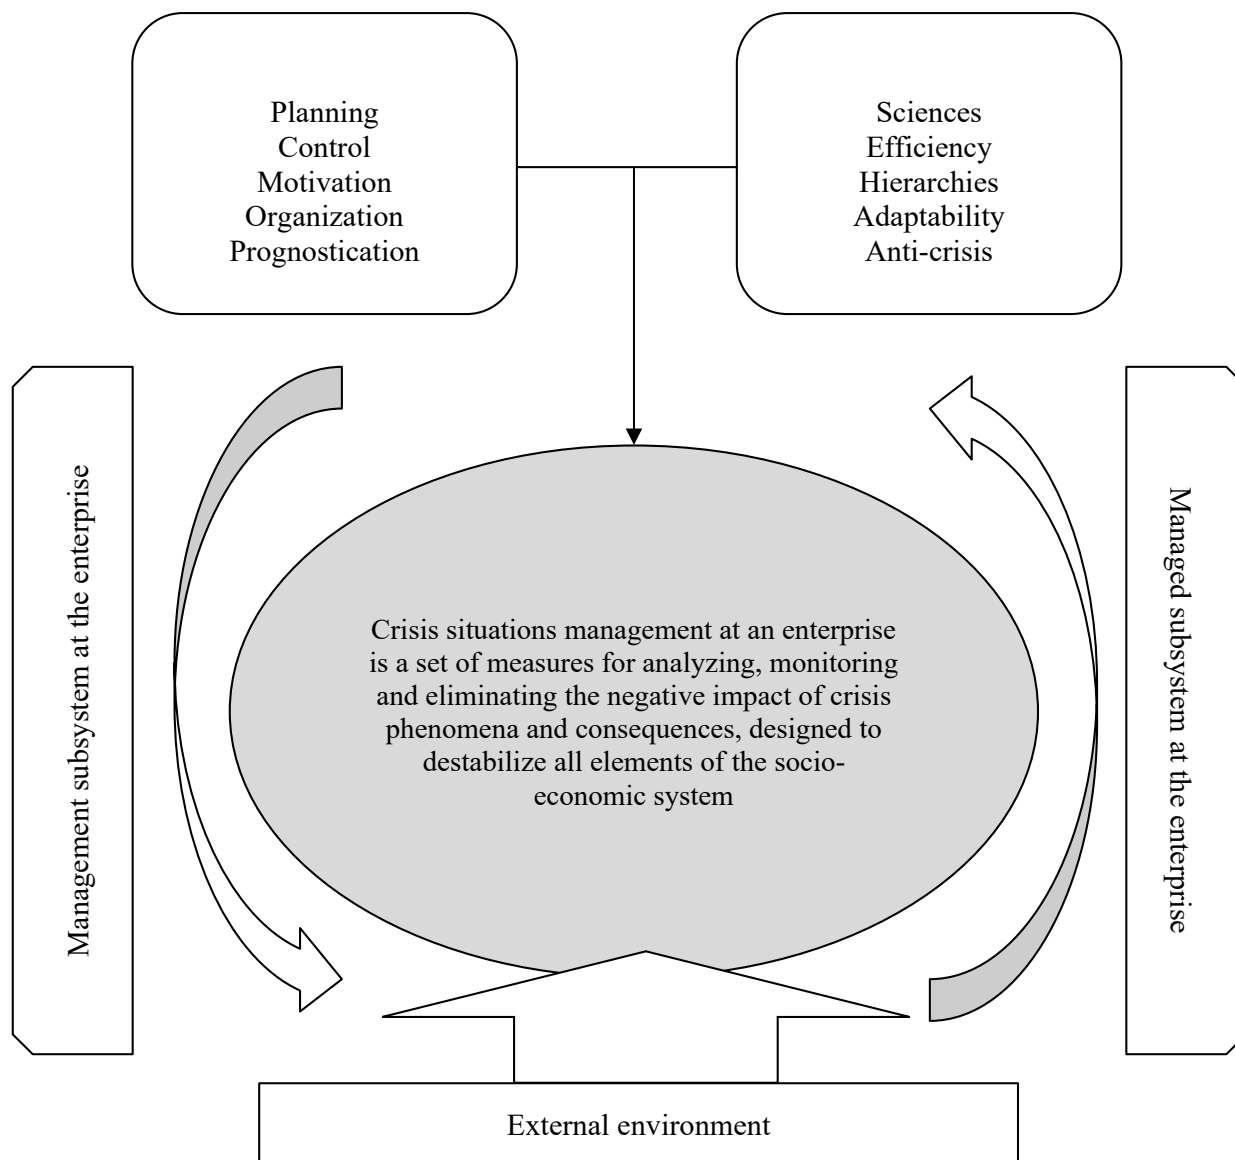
Planning
Control
Motivation
Organization
Prognostication

Sciences
Efficiency
Hierarchies
Adaptability
Anti-crisis

Management subsystem at the enterprise

Crisis situations management at an enterprise is a set of measures for analyzing, monitoring and eliminating the negative impact of crisis phenomena and consequences, designed to destabilize all elements of the socio-economic system

Managed subsystem at the enterprise

External environment